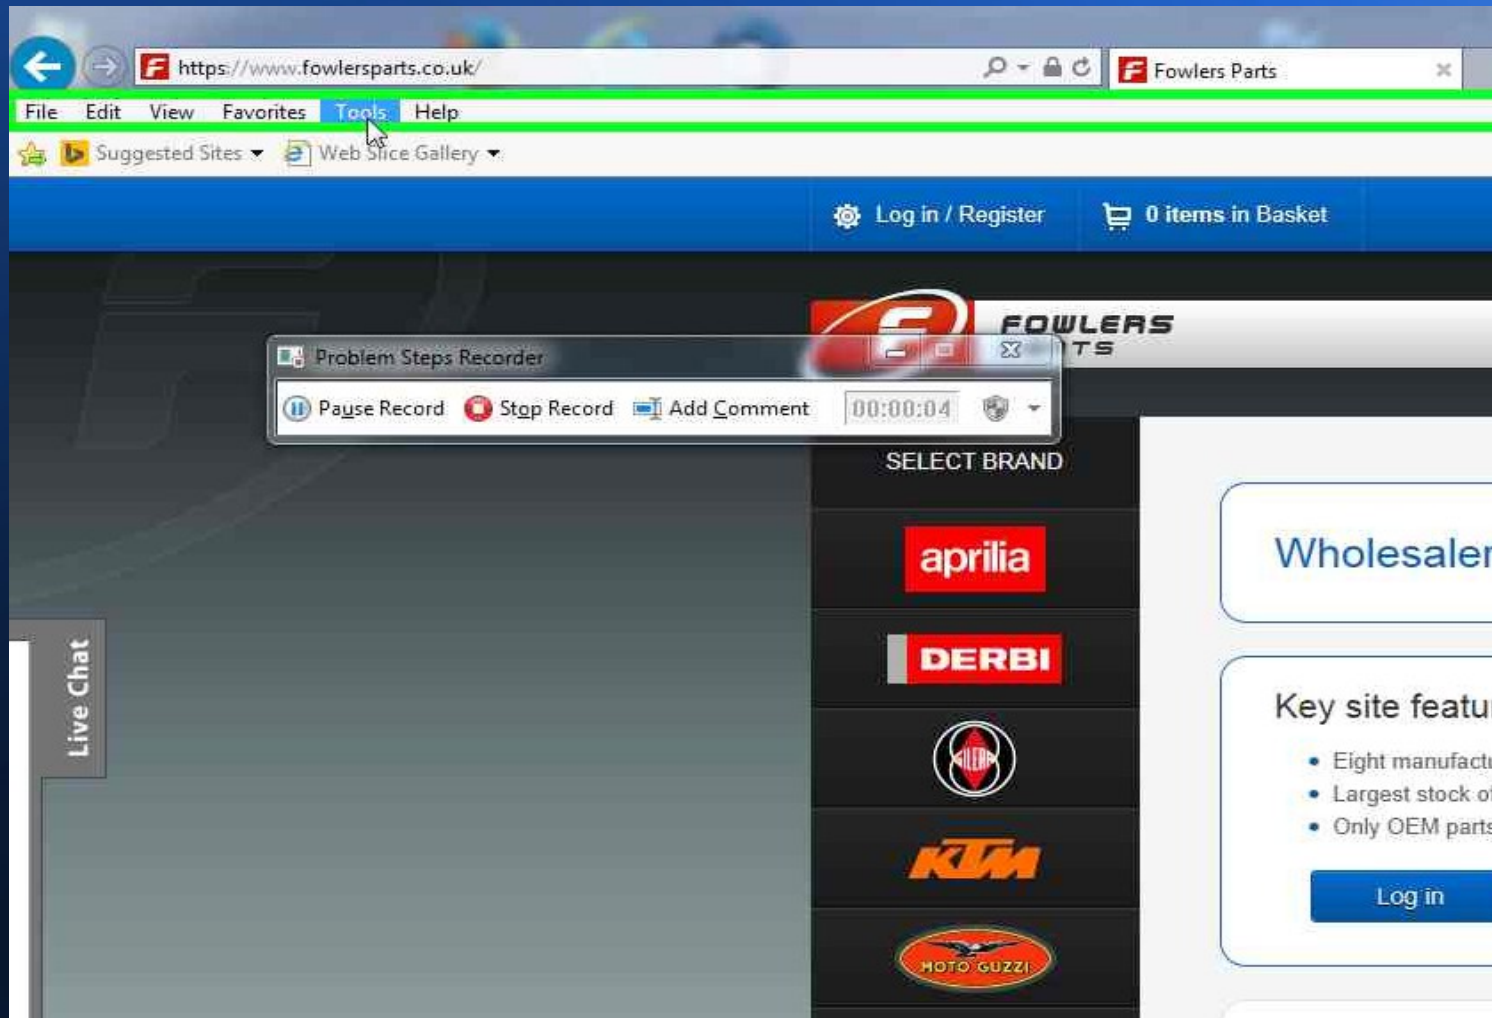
https://www.fowlersparts.co.uk/

Fowlers Parts

File Edit View Favorites Tools Help

Suggested Sites ▾ Web Slice Gallery ▾

Log in / Register

0 items in Basket

FOWLERS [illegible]TS

Problem Steps Recorder

Pause Record Stop Record Add Comment 00:00:04

SELECT BRAND

aprilia

DERBI

GILERA

KTM

MOTO GUZZI

Live Chat

Wholesaler

Key site featu

• Eight manufactu
• Largest stock o
• Only OEM parts

Log in